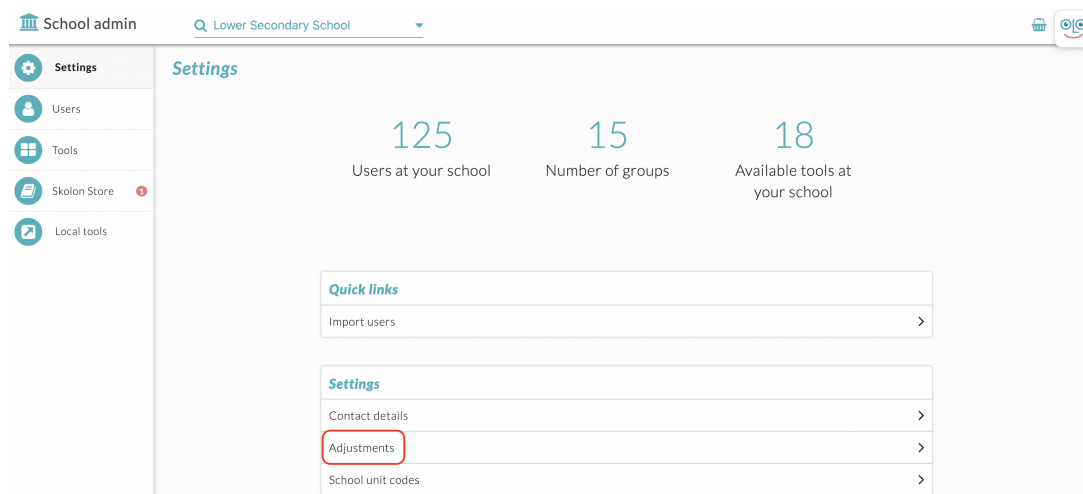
School admin

Lower Secondary School

Settings

Users

Tools

Skolon Store 1

Local tools

Settings

125
Users at your school

15
Number of groups

18
Available tools at your school

Quick links

Import users

Settings

Contact details

Adjustments

School unit codes